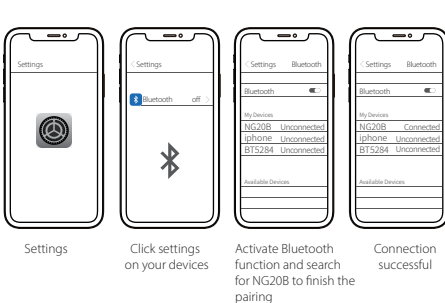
Settings

Settings

Bluetooth off

Settings Bluetooth

Bluetooth

My Devices

NG20B Unconnected

iphone Unconnected

BT5284 Unconnected

Available Devices

Settings Bluetooth

Bluetooth

My Devices

NG20B Connected

iphone Unconnected

BT5284 Unconnected

Available Devices

Settings

Click settings on your devices

Activate Bluetooth function and search for NG20B to finish the pairing

Connection successful